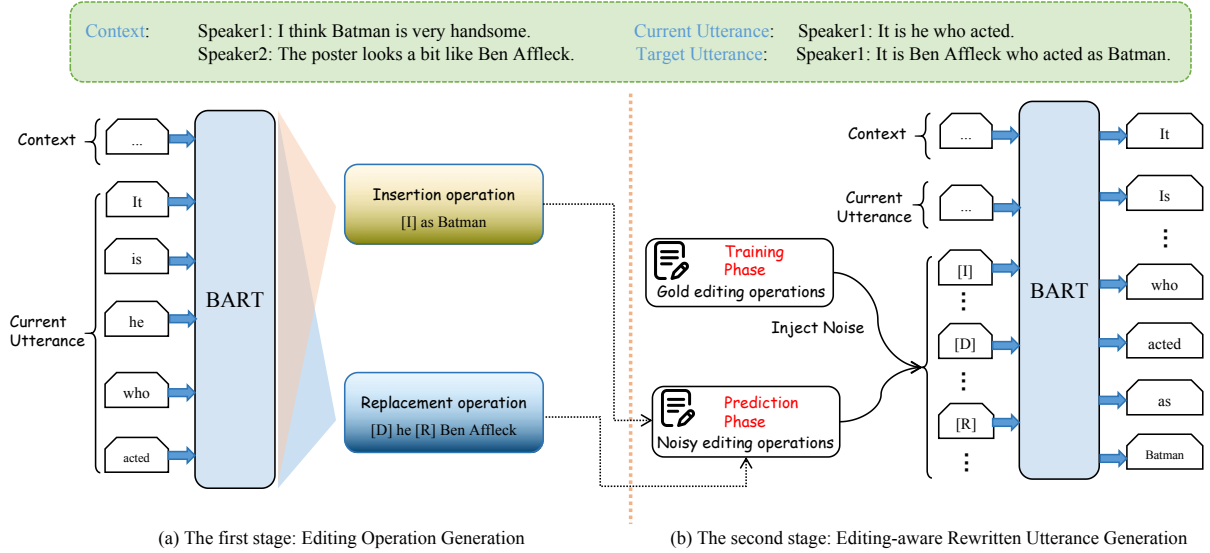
Context: Speaker1: I think Batman is very handsome.
Speaker2: The poster looks a bit like Ben Affleck.

Current Utterance: Speaker1: It is he who acted.
Target Utterance: Speaker1: It is Ben Affleck who acted as Batman.

Context
...
Current Utterance
It
is
he
who
acted
BART

Insertion operation
[I] as Batman

Replacement operation
[D] he [R] Ben Affleck

Training Phase
Gold editing operations

Inject Noise

Prediction Phase
Noisy editing operations

Context
...
Current Utterance
...
[I]
⋮
[D]
⋮
[R]
⋮
BART
It
Is
⋮
who
acted
as
Batman

(a) The first stage: Editing Operation Generation

(b) The second stage: Editing-aware Rewritten Utterance Generation